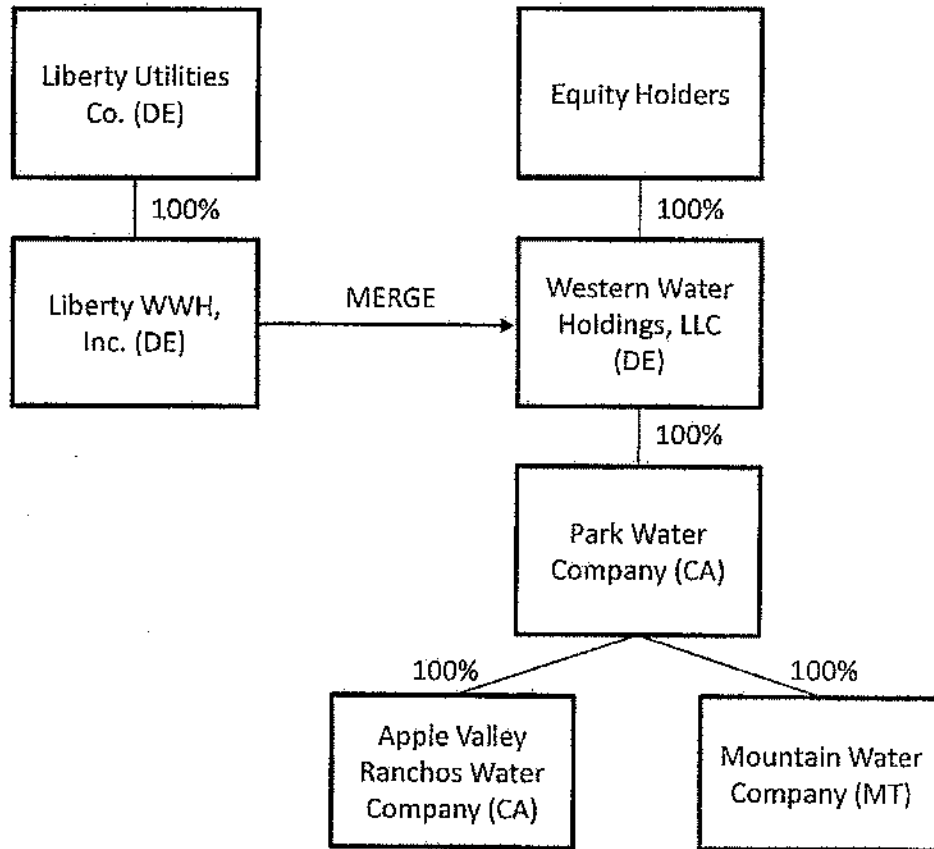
Liberty Utilities Co. (DE)

100%

Liberty WWH, Inc. (DE)

MERGE

Equity Holders

100%

Western Water Holdings, LLC (DE)

100%

Park Water Company (CA)

100%

100%

Apple Valley Ranchos Water Company (CA)

Mountain Water Company (MT)